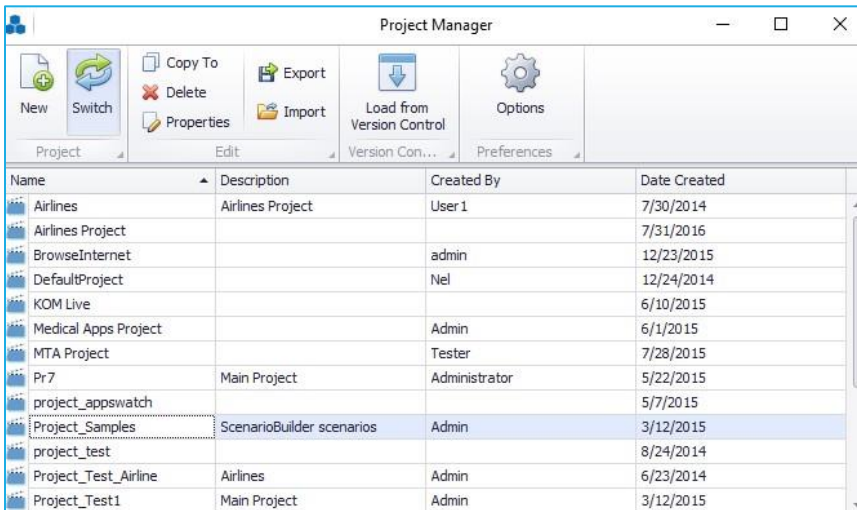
Project Manager

New Switch Copy To Delete Properties Export Import Load from Version Control Options

Project Edit Version Con... Preferences

| Name | Description | Created By | Date Created |
|---|---|---|---|
| Airlines | Airlines Project | User1 | 7/30/2014 |
| Airlines Project | | | 7/31/2016 |
| BrowseInternet | | admin | 12/23/2015 |
| DefaultProject | | Nel | 12/24/2014 |
| KOM Live | | | 6/10/2015 |
| Medical Apps Project | | Admin | 6/1/2015 |
| MTA Project | | Tester | 7/28/2015 |
| Pr7 | Main Project | Administrator | 5/22/2015 |
| project_appswatch | | | 5/7/2015 |
| Project_Samples | ScenarioBuilder scenarios | Admin | 3/12/2015 |
| project_test | | | 8/24/2014 |
| Project_Test_Airline | Airlines | Admin | 6/23/2014 |
| Project_Test1 | Main Project | Admin | 3/12/2015 |